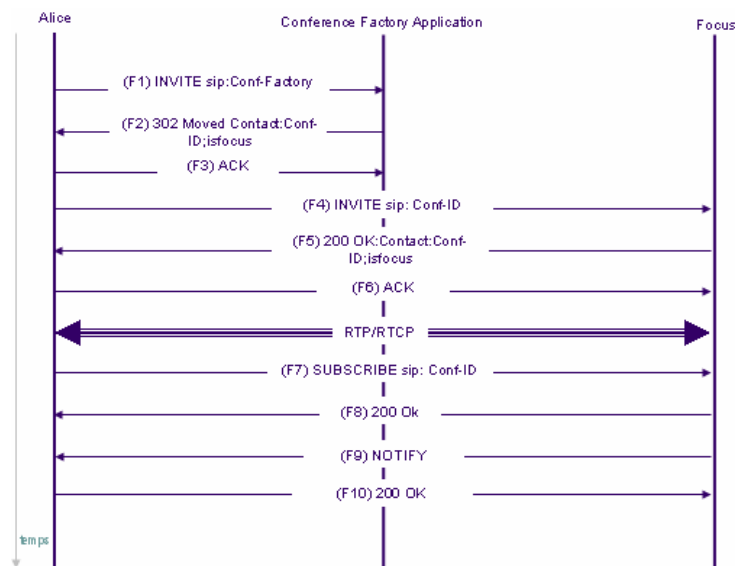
Alice

Conference Factory Application

Focus

(F1) INVITE sip:Conf-Factory

(F2) 302 Moved Contact:Conf-ID;isfocus

(F3) ACK

(F4) INVITE sip: Conf-ID

(F5) 200 OK:Contact:Conf-ID;isfocus

(F6) ACK

RTP/RTCP

(F7) SUBSCRIBE sip: Conf-ID

(F8) 200 Ok

(F9) NOTIFY

(F10) 200 OK

temps